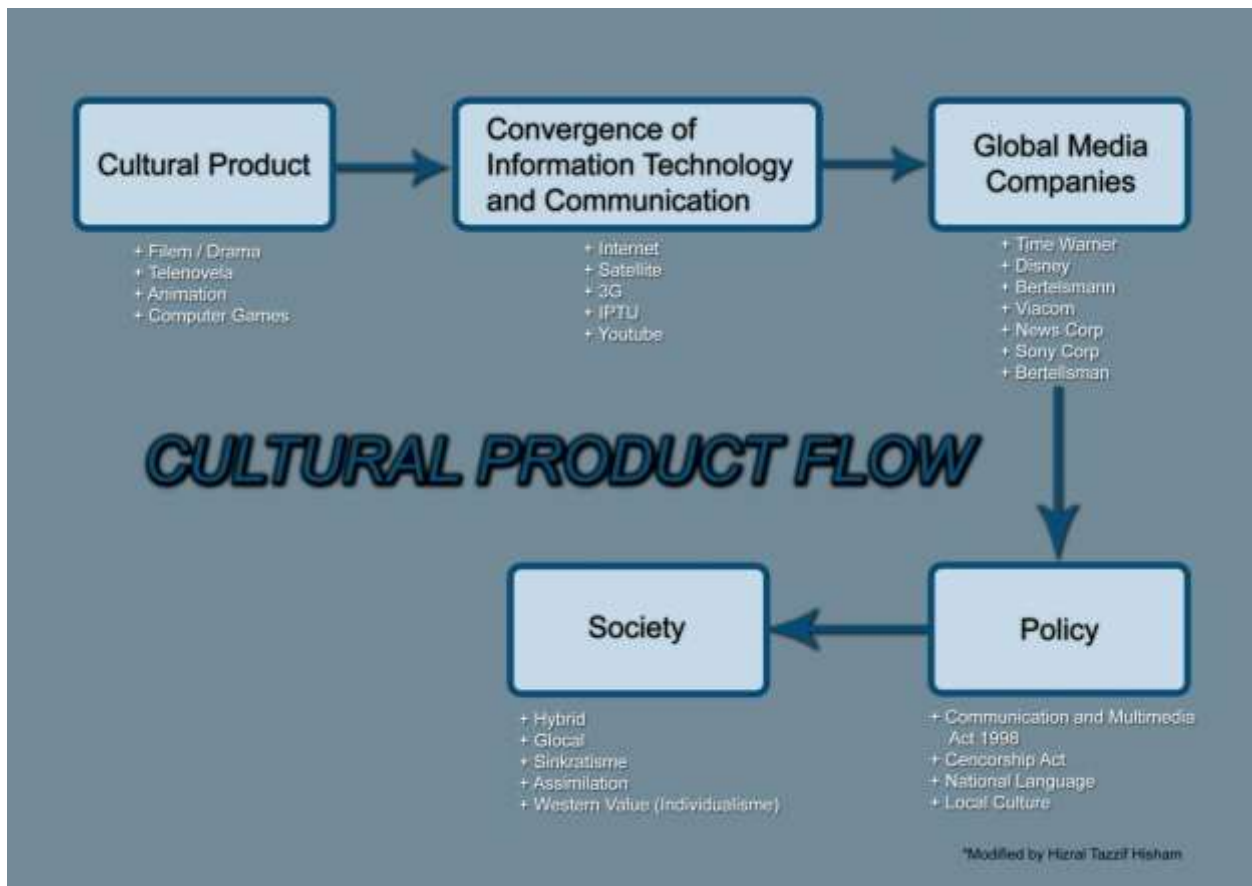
Cultural Product

+ Filem / Drama
+ Telenovela
+ Animation
+ Computer Games

Convergence of Information Technology and Communication

+ Internet
+ Satellite
+ 3G
+ IPTU
+ Youtube

Global Media Companies

+ Time Warner
+ Disney
+ Bertelsmann
+ Viacom
+ News Corp
+ Sony Corp
+ Bertellsman

CULTURAL PRODUCT FLOW

Policy

+ Communication and Multimedia Act 1998
+ Cencorship Act
+ National Language
+ Local Culture

Society

+ Hybrid
+ Glocal
+ Sinkratisme
+ Assimilation
+ Western Value (Individualisme)

*Modified by Hizral Tazzif Hisham